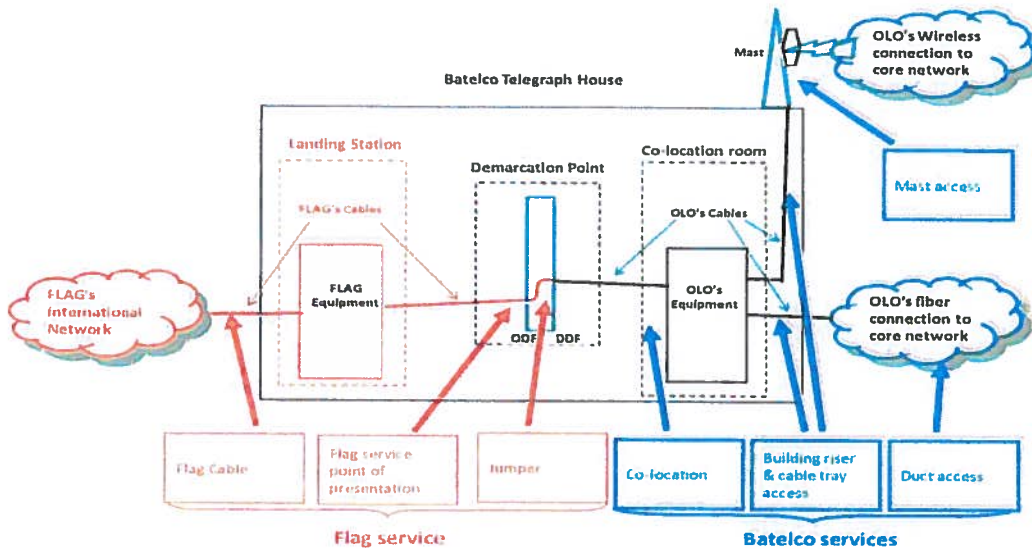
Mast

OLO's Wireless connection to core network

Batelco Telegraph House

Landing Station

FLAG's Cables

FLAG Equipment

Demarcation Point

ODF

DDF

Co-location room

OLO's Cables

OLO's Equipment

Mast access

FLAG's International Network

OLO's fiber connection to core network

Flag Cable

Flag service point of presentation

Jumper

Co-location

Building riser & cable tray access

Duct access

Flag service

Batelco services